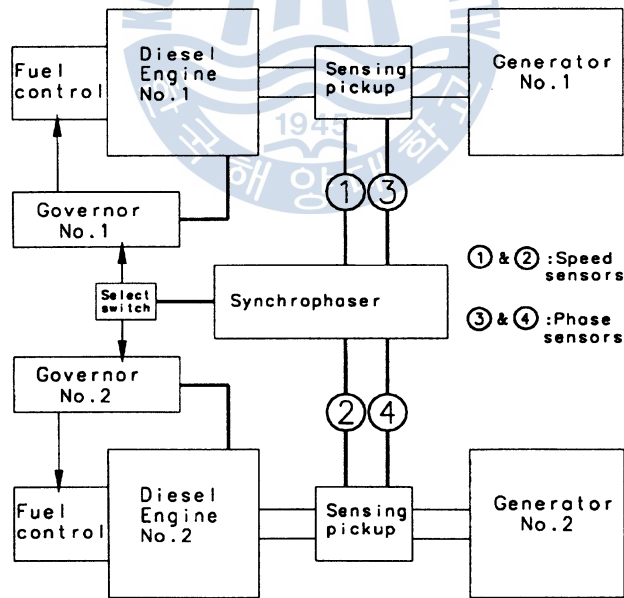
Fuel control

Diesel Engine No.1

Sensing pickup

Generator No.1

1945

Governor No.1

① ③

①&②: Speed sensors

Select switch

Synchrophaser

③&④: Phase sensors

Governor No.2

② ④

Fuel control

Diesel Engine No.2

Sensing pickup

Generator No.2